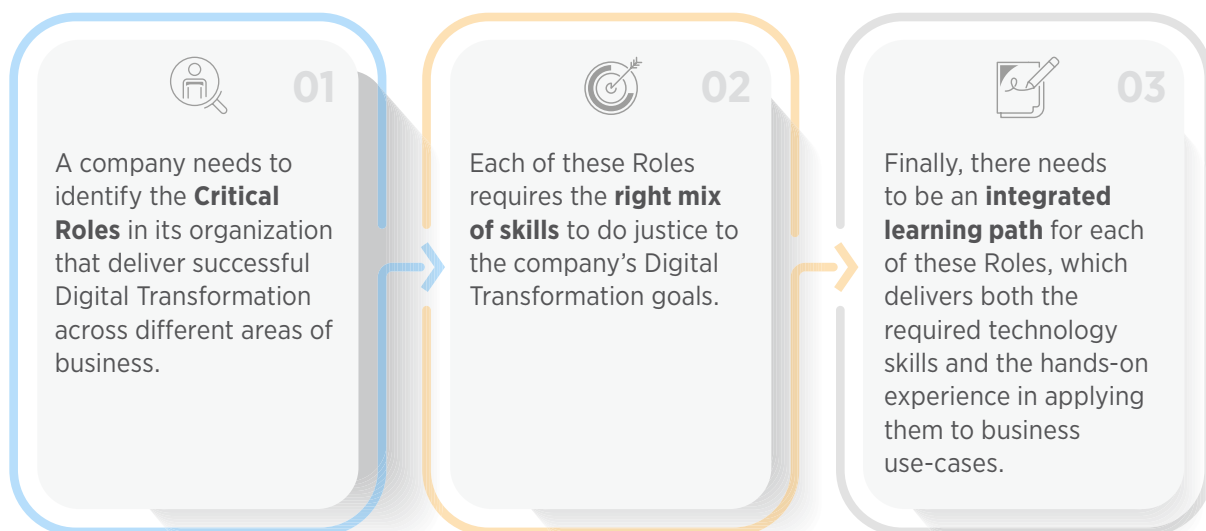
01

A company needs to identify the **Critical Roles** in its organization that deliver successful Digital Transformation across different areas of business.

02

Each of these Roles requires the **right mix of skills** to do justice to the company's Digital Transformation goals.

03

Finally, there needs to be an **integrated learning path** for each of these Roles, which delivers both the required technology skills and the hands-on experience in applying them to business use-cases.